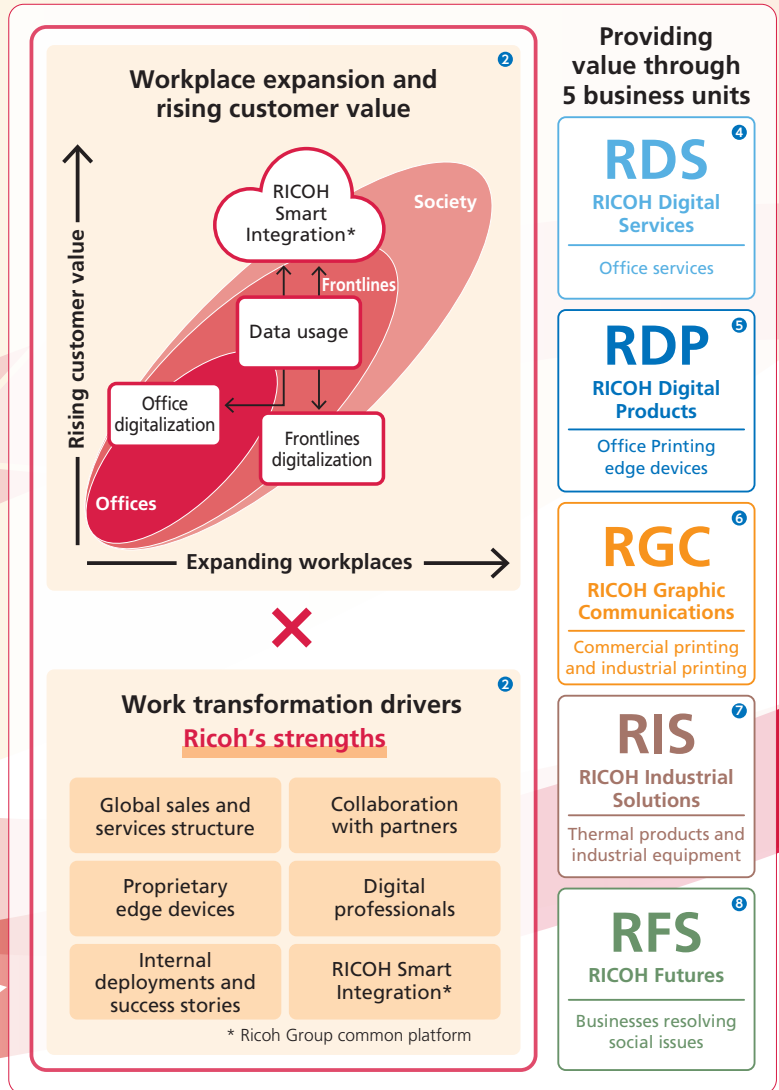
2

Workplace expansion and rising customer value

Rising customer value

RICOH Smart Integration*

Society

Frontlines

Data usage

Office digitalization

Frontlines digitalization

Offices

Expanding workplaces

×

2

Work transformation drivers

Ricoh's strengths

| Global sales and services structure | Collaboration with partners |
|---|---|
| Proprietary edge devices | Digital professionals |
| Internal deployments and success stories | RICOH Smart Integration* |

* Ricoh Group common platform

Providing value through 5 business units

4
RDS
RICOH Digital Services
Office services

5
RDP
RICOH Digital Products
Office Printing edge devices

6
RGC
RICOH Graphic Communications
Commercial printing and industrial printing

7
RIS
RICOH Industrial Solutions
Thermal products and industrial equipment

8
RFS
RICOH Futures
Businesses resolving social issues